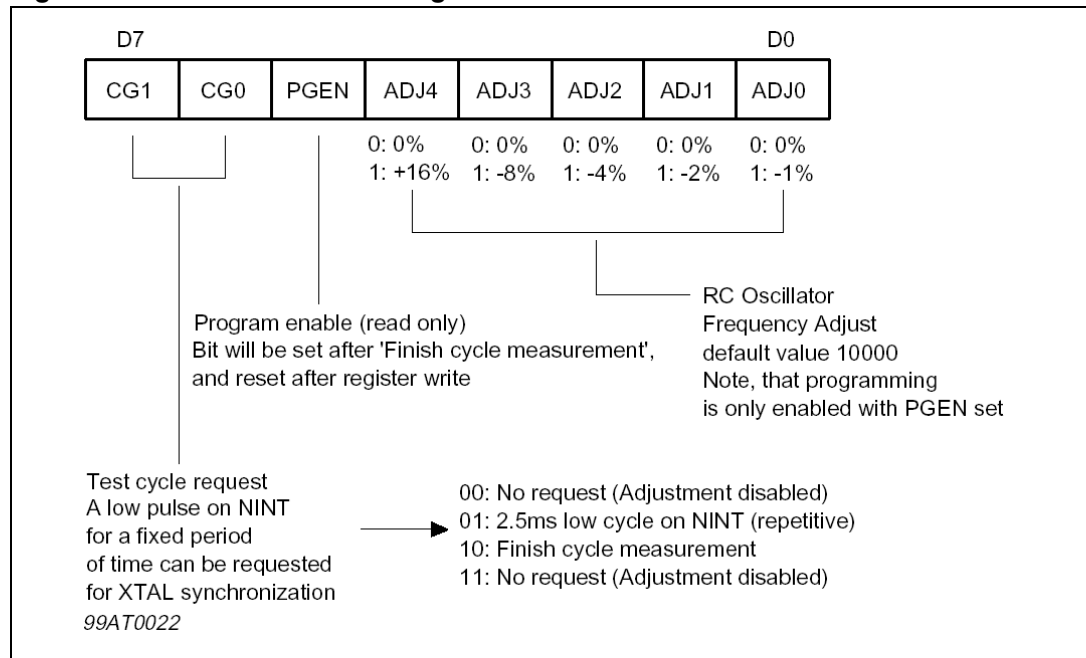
D7

D0

| CG1 | CG0 | PGEN | ADJ4 | ADJ3 | ADJ2 | ADJ1 | ADJ0 |
|---|---|---|---|---|---|---|---|
| | | | 0: 0% 1: +16% | 0: 0% 1: -8% | 0: 0% 1: -4% | 0: 0% 1: -2% | 0: 0% 1: -1% |

RC Oscillator
Frequency Adjust
default value 10000
Note, that programming
is only enabled with PGEN set

Program enable (read only)
Bit will be set after 'Finish cycle measurement',
and reset after register write

Test cycle request
A low pulse on NINT
for a fixed period
of time can be requested
for XTAL synchronization

00: No request (Adjustment disabled)
01: 2.5ms low cycle on NINT (repetitive)
10: Finish cycle measurement
11: No request (Adjustment disabled)

99AT0022